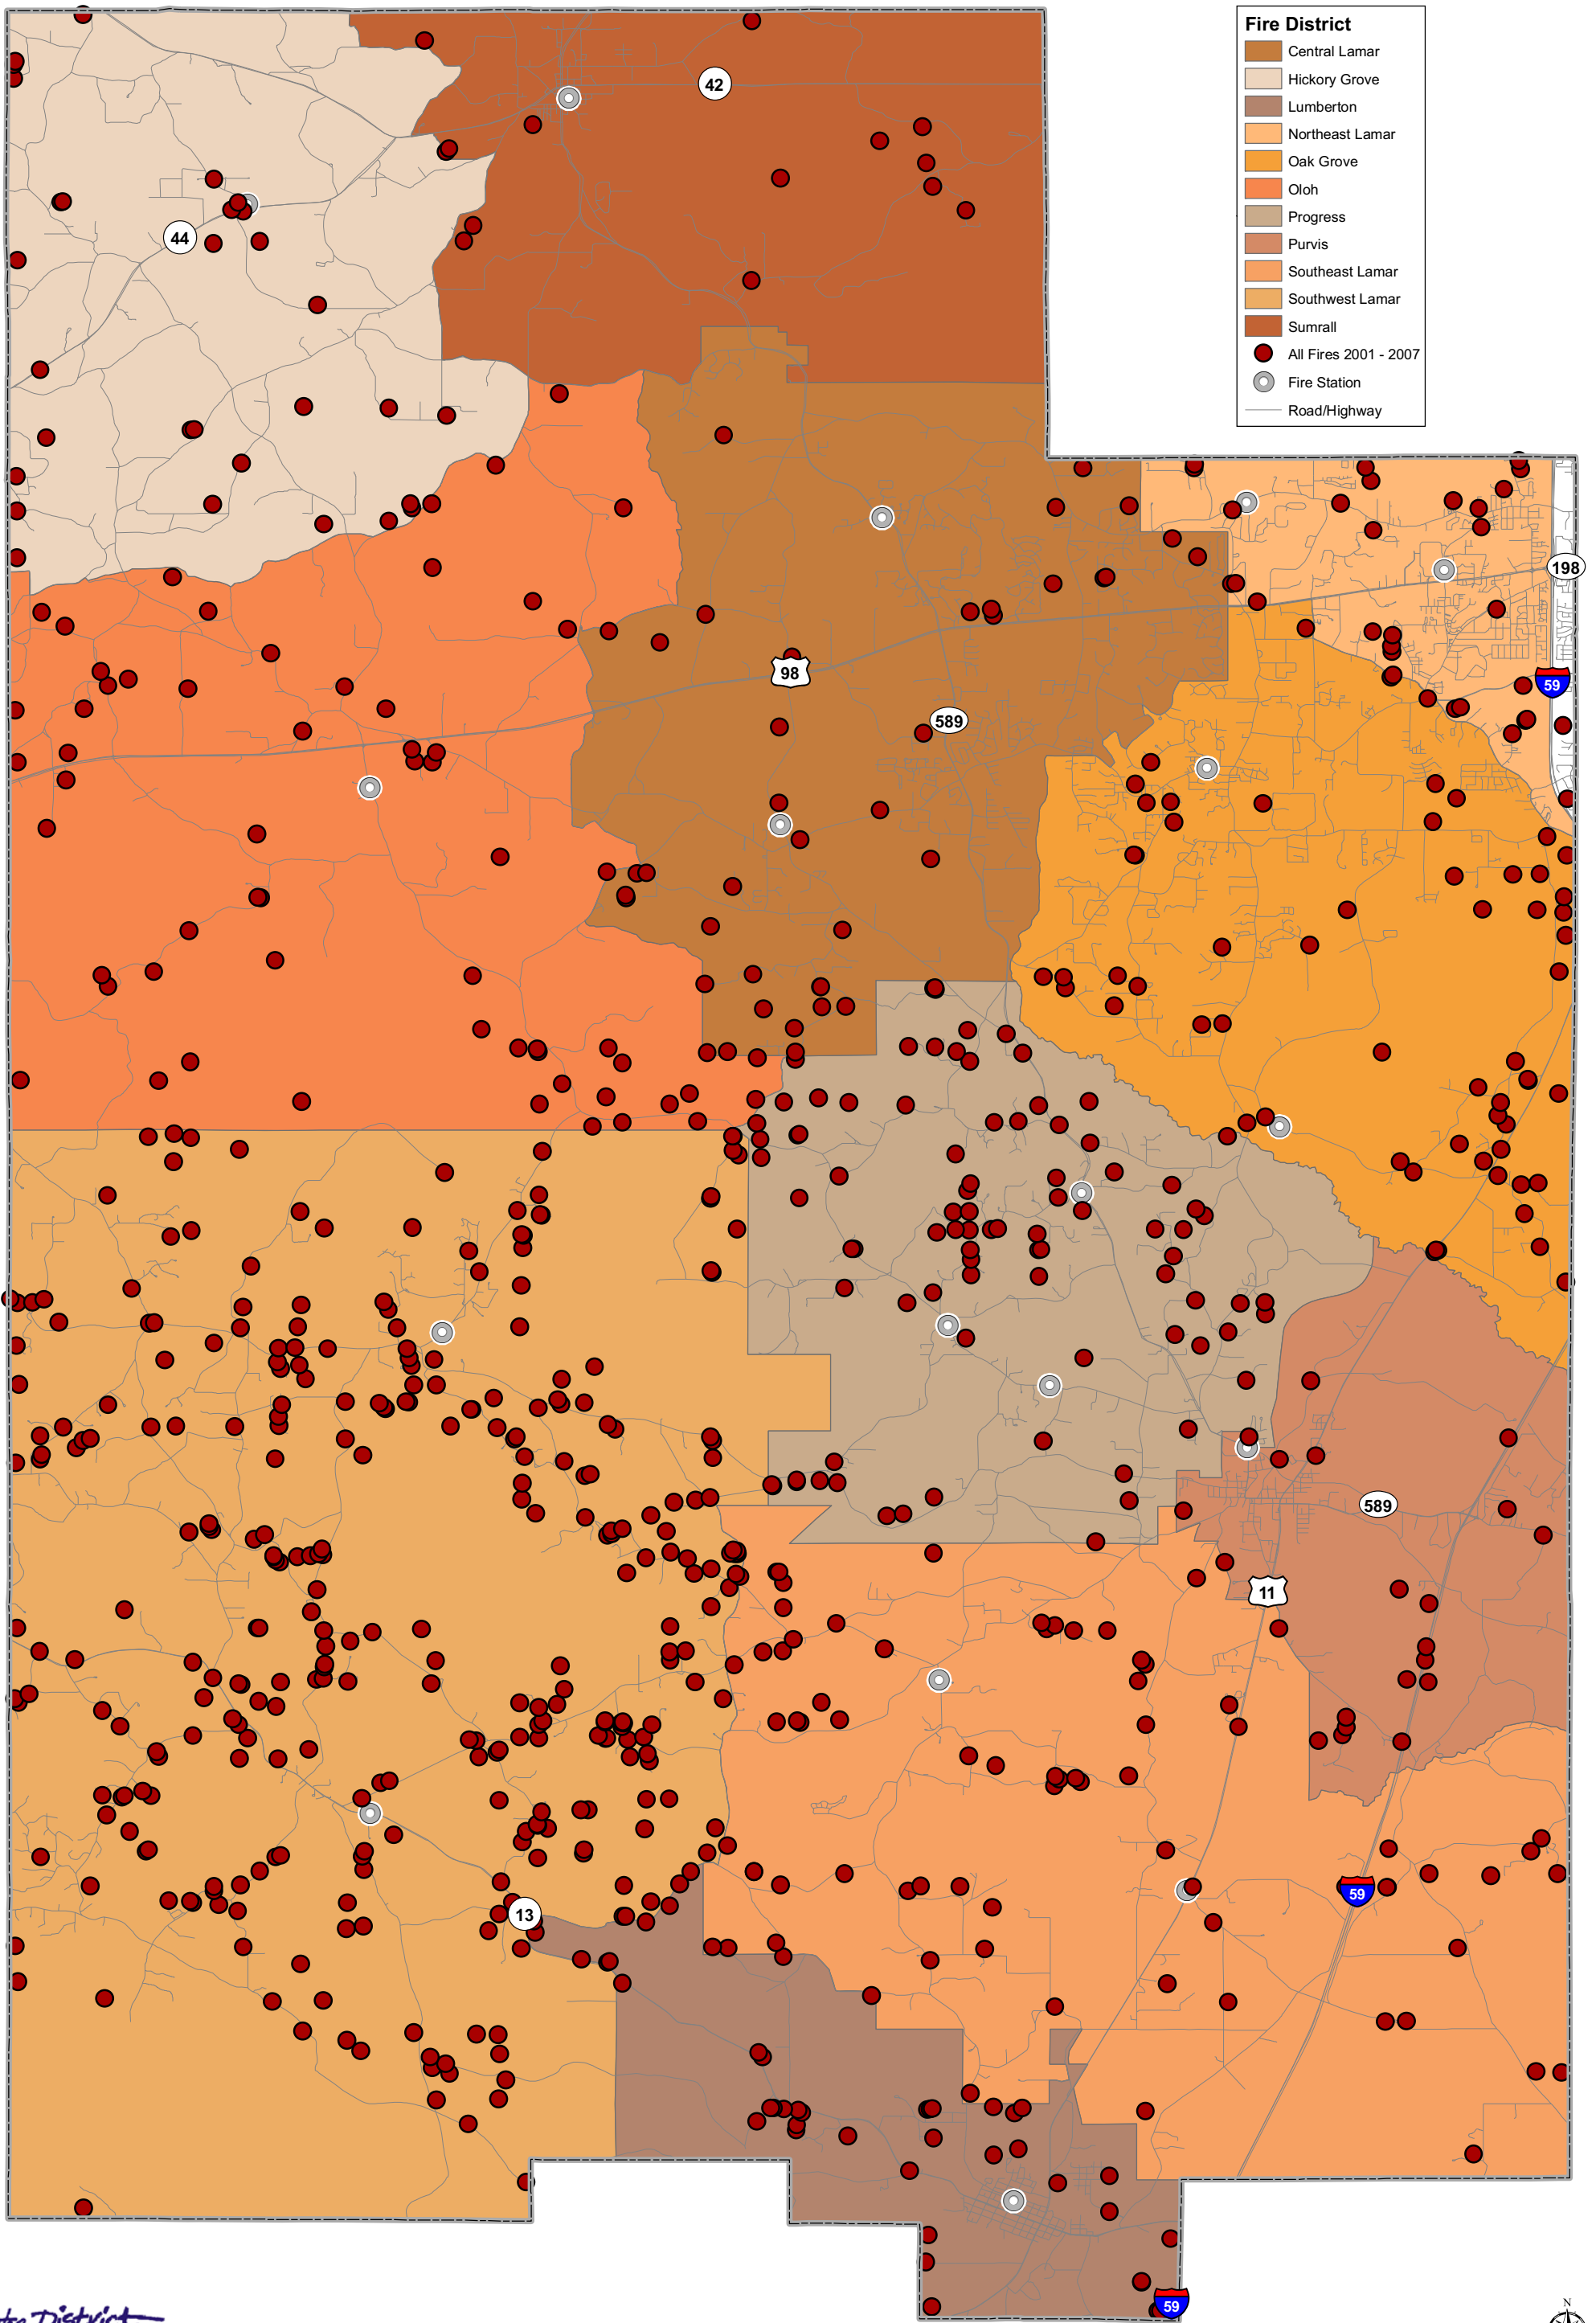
Fire District
Central Lamar
Hickory Grove
Lumberton
Northeast Lamar
Oak Grove
Oloh
Progress
Purvis
Southeast Lamar
Southwest Lamar
Sumrall
All Fires 2001 - 2007
Fire Station
Road/Highway

42
44
198
98
589
59
589
11
59
13
59
N
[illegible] District